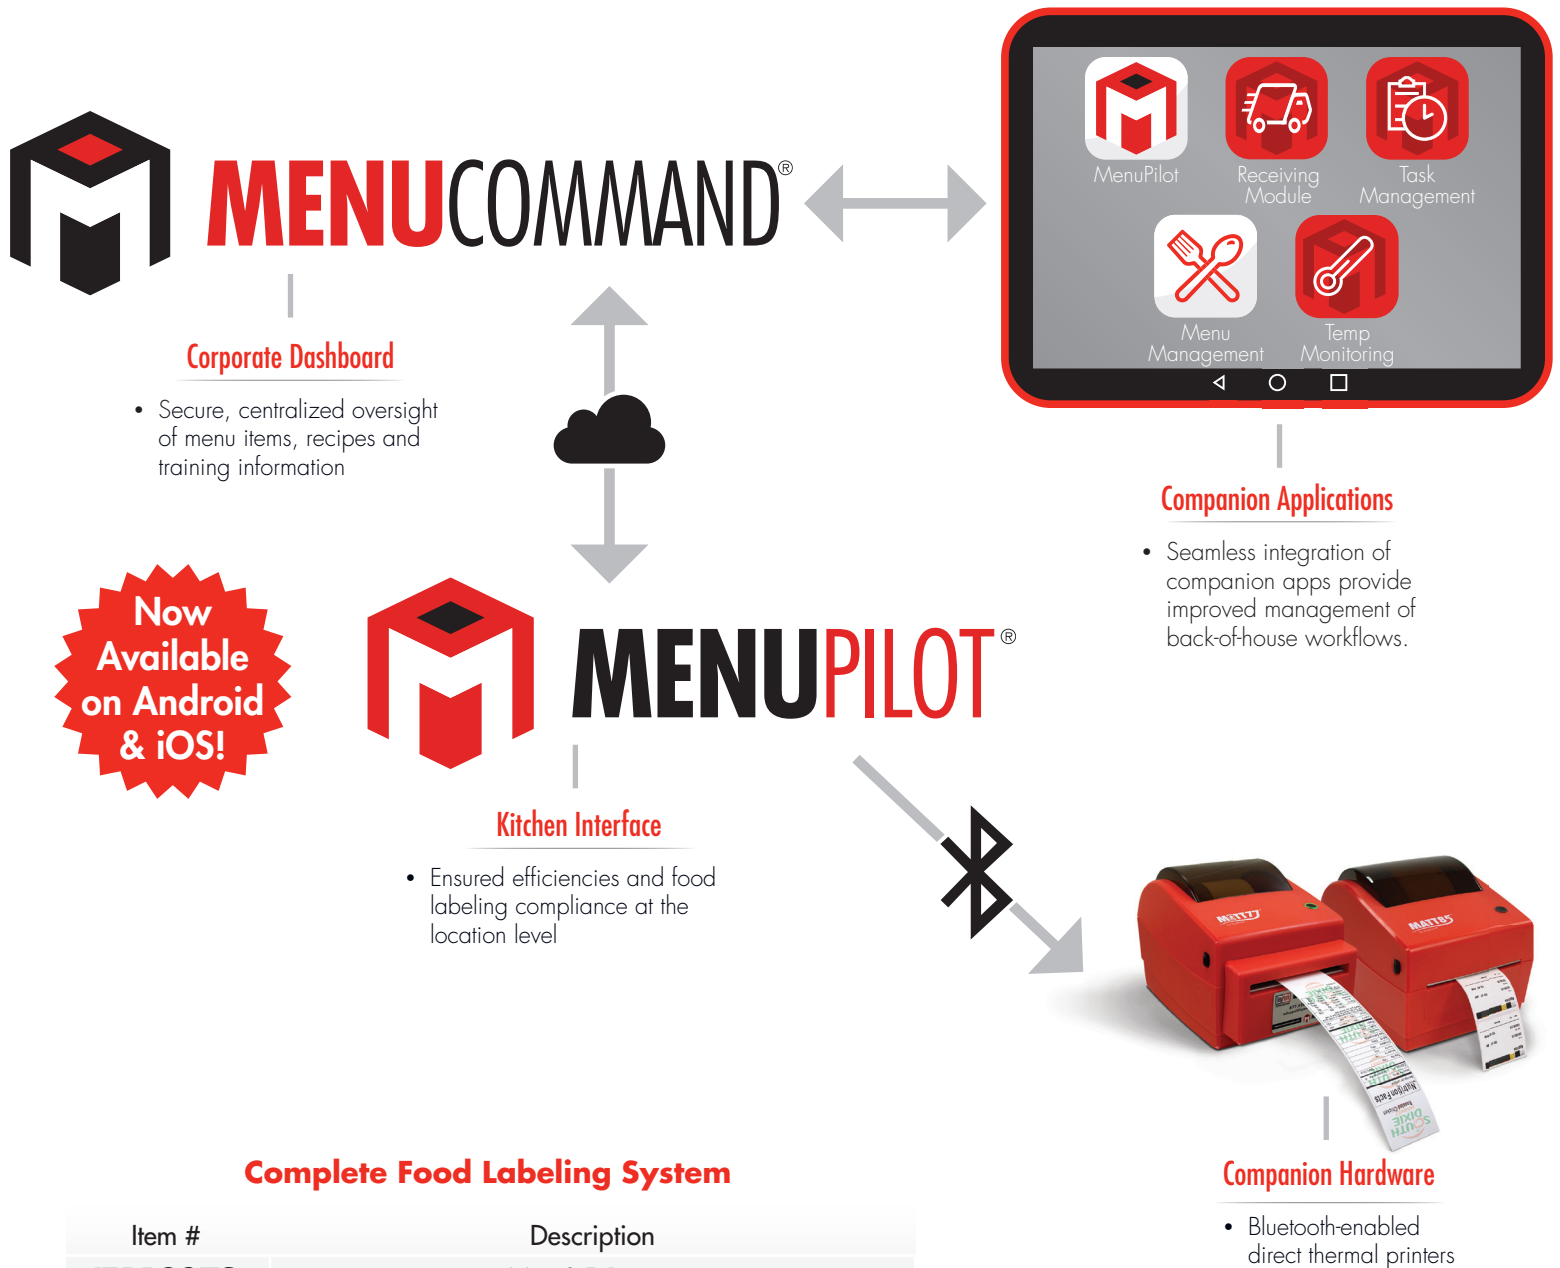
MENUCOMMAND®

Corporate Dashboard

• Secure, centralized oversight of menu items, recipes and training information

MenuPilot

Receiving Module

Task Management

Menu Management

Temp Monitoring

Companion Applications

• Seamless integration of companion apps provide improved management of back-of-house workflows.

Now Available on Android & iOS!

MENUPILOT®

Kitchen Interface

• Ensured efficiencies and food labeling compliance at the location level

Companion Hardware

• Bluetooth-enabled direct thermal printers

Complete Food Labeling System

| Item # | Description |
|---|---|
| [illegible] | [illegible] |